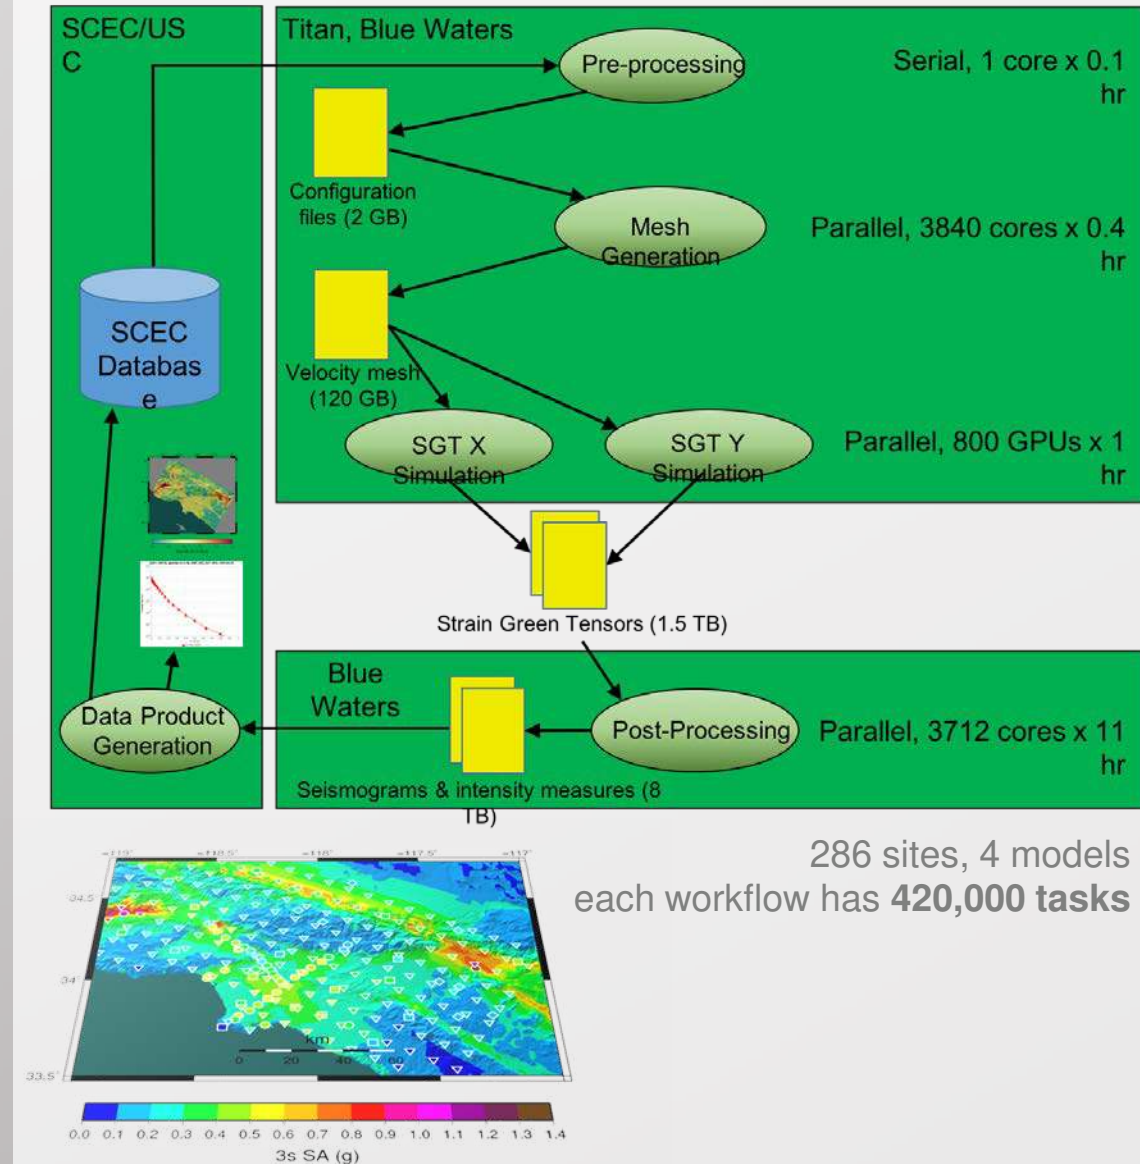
SCEC/USC

Titan, Blue Waters

Pre-processing

Serial, 1 core x 0.1 hr

Configuration files (2 GB)

Mesh Generation

Parallel, 3840 cores x 0.4 hr

SCEC Database

Velocity mesh (120 GB)

SGT X Simulation

SGT Y Simulation

Parallel, 800 GPUs x 1 hr

Strain Green Tensors (1.5 TB)

Blue Waters

Data Product Generation

Post-Processing

Parallel, 3712 cores x 11 hr

Seismograms & intensity measures (8 TB)

286 sites, 4 models
each workflow has **420,000 tasks**

-119° -118.5° -118° -117.5° -117°

34.5°

34°

33.5°

km

0 20 40 60

0.0 0.1 0.2 0.3 0.4 0.5 0.6 0.7 0.8 0.9 1.0 1.1 1.2 1.3 1.4

3s SA (g)